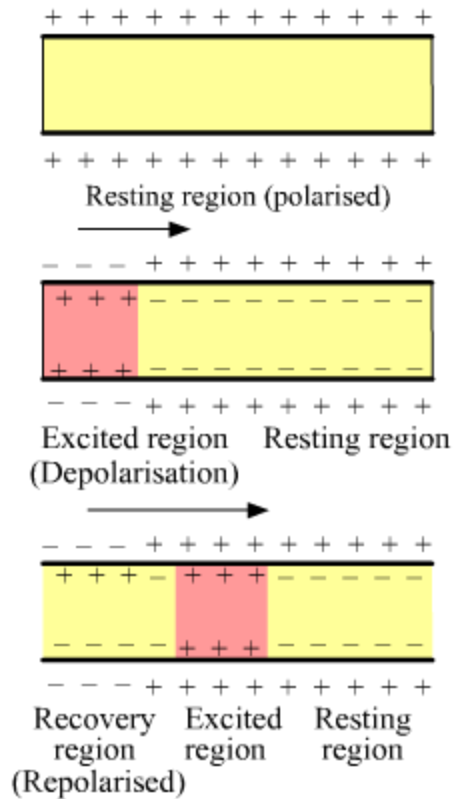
+ + + + + + + + + + + + + +

+ + + + + + + + + + + + + +

Resting region (polarised)

– – – + + + + + + + + + + +

+ + + – – – – – – – – – –

+ + + – – – – – – – – – –

– – – + + + + + + + + + + +

Excited region (Depolarisation)

Resting region

– – – + + + + + + + + + + +

+ + + – + + + – – – – – –

– – – – + + + – – – – – –

– – – + + + + + + + + + + +

Recovery region (Repolarised)

Excited region

Resting region